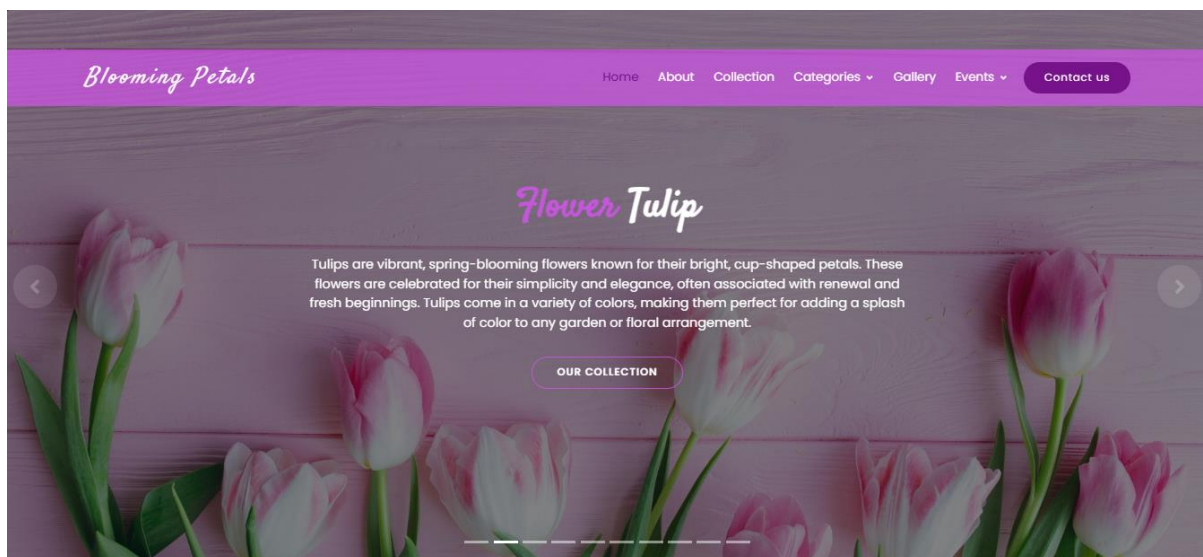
Blooming Petals

Home About Collection Categories Gallery Events Contact us

Flower Tulip

Tulips are vibrant, spring-blooming flowers known for their bright, cup-shaped petals. These flowers are celebrated for their simplicity and elegance, often associated with renewal and fresh beginnings. Tulips come in a variety of colors, making them perfect for adding a splash of color to any garden or floral arrangement.

OUR COLLECTION